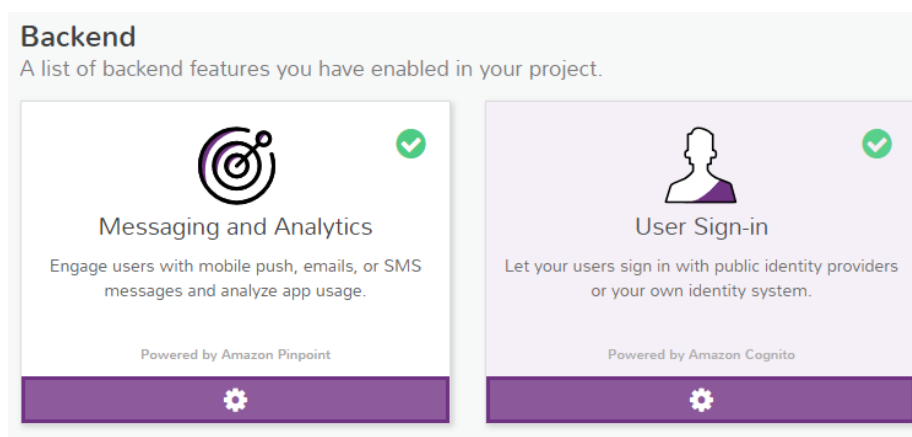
Backend
A list of backend features you have enabled in your project.

Messaging and Analytics
Engage users with mobile push, emails, or SMS messages and analyze app usage.
Powered by Amazon Pinpoint

User Sign-in
Let your users sign in with public identity providers or your own identity system.
Powered by Amazon Cognito